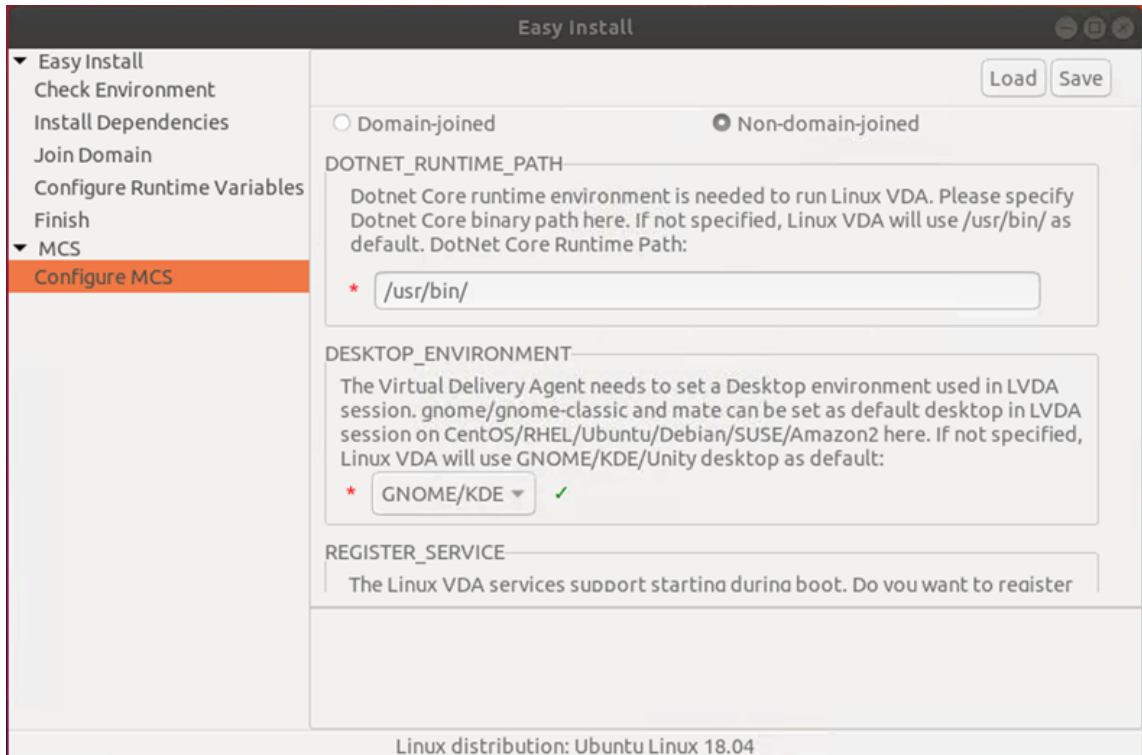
Easy Install

Easy Install
Check Environment
Install Dependencies
Join Domain
Configure Runtime Variables
Finish
MCS
Configure MCS

Load
Save

Domain-joined
Non-domain-joined

DOTNET_RUNTIME_PATH
Dotnet Core runtime environment is needed to run Linux VDA. Please specify Dotnet Core binary path here. If not specified, Linux VDA will use /usr/bin/ as default. DotNet Core Runtime Path:
* /usr/bin/

DESKTOP_ENVIRONMENT
The Virtual Delivery Agent needs to set a Desktop environment used in LVDA session. gnome/gnome-classic and mate can be set as default desktop in LVDA session on CentOS/RHEL/Ubuntu/Debian/SUSE/Amazon2 here. If not specified, Linux VDA will use GNOME/KDE/Unity desktop as default:
* GNOME/KDE ✓

REGISTER_SERVICE
The Linux VDA services support starting during boot. Do you want to register

Linux distribution: Ubuntu Linux 18.04